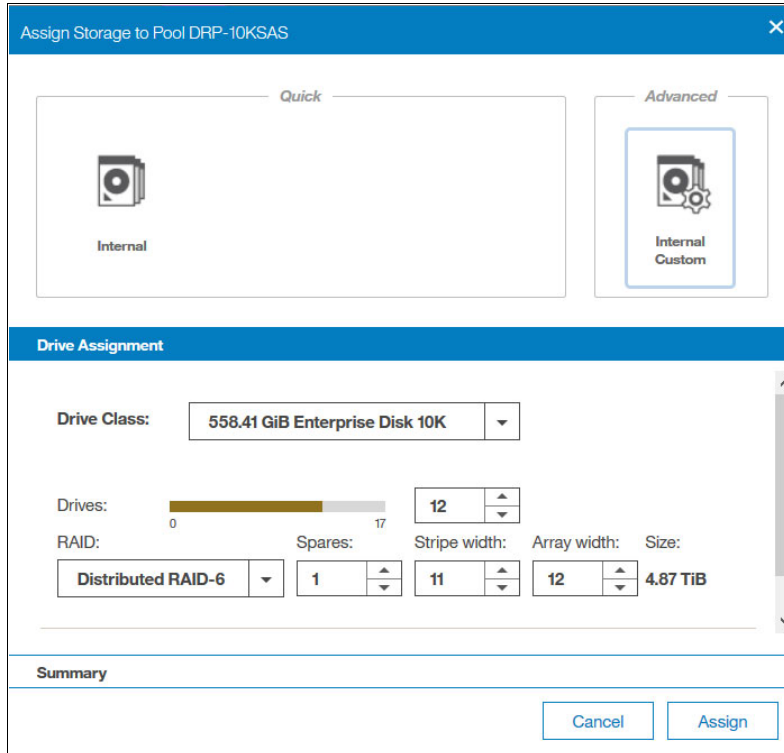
Assign Storage to Pool DRP-10KSAS

Quick

Internal

Advanced

Internal Custom

Drive Assignment

Drive Class: 558.41 GiB Enterprise Disk 10K

Drives: 0 17 12

RAID: Distributed RAID-6

Spares: 1

Stripe width: 11

Array width: 12

Size: 4.87 TiB

Summary

Cancel

Assign